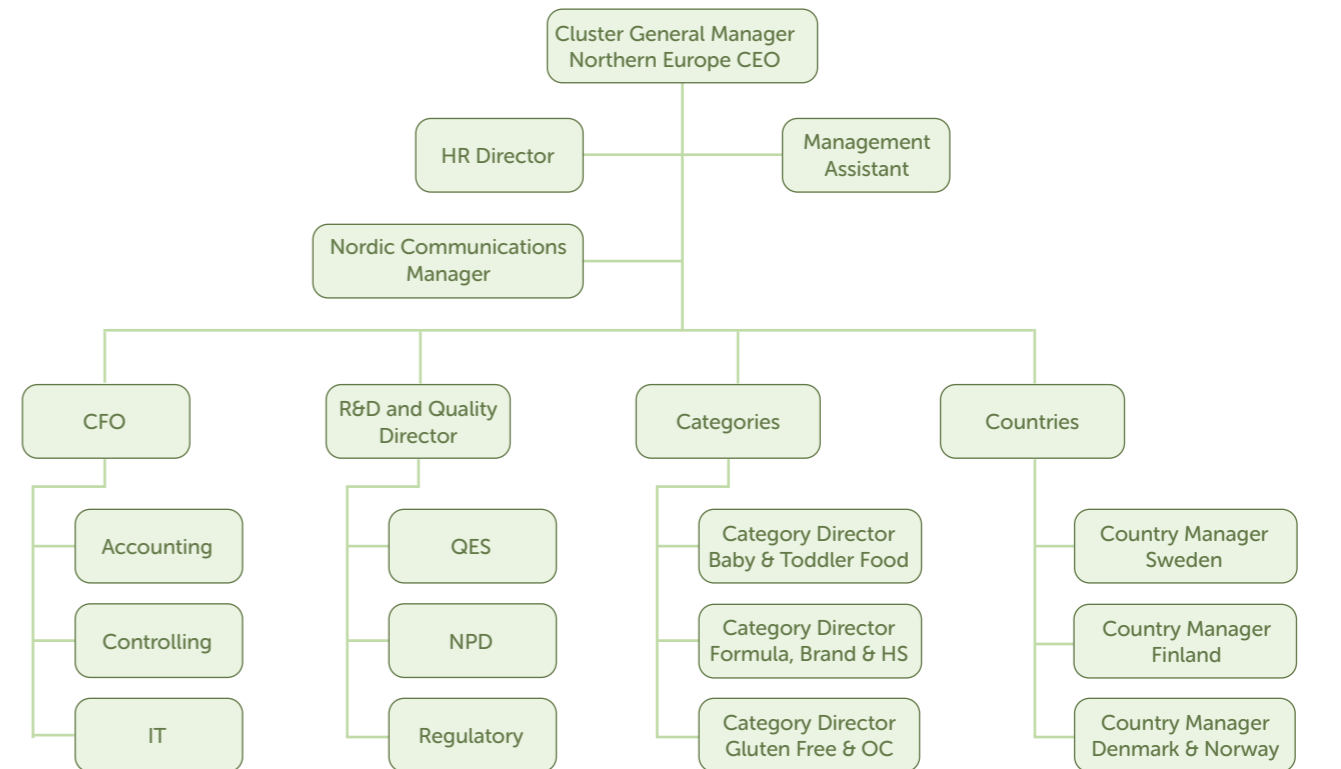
Cluster General Manager Northern Europe CEO

HR Director

Management Assistant

Nordic Communications Manager

CFO

Accounting

Controlling

IT

R&D and Quality Director

QES

NPD

Regulatory

Categories

Category Director Baby & Toddler Food

Category Director Formula, Brand & HS

Category Director Gluten Free & OC

Countries

Country Manager Sweden

Country Manager Finland

Country Manager Denmark & Norway